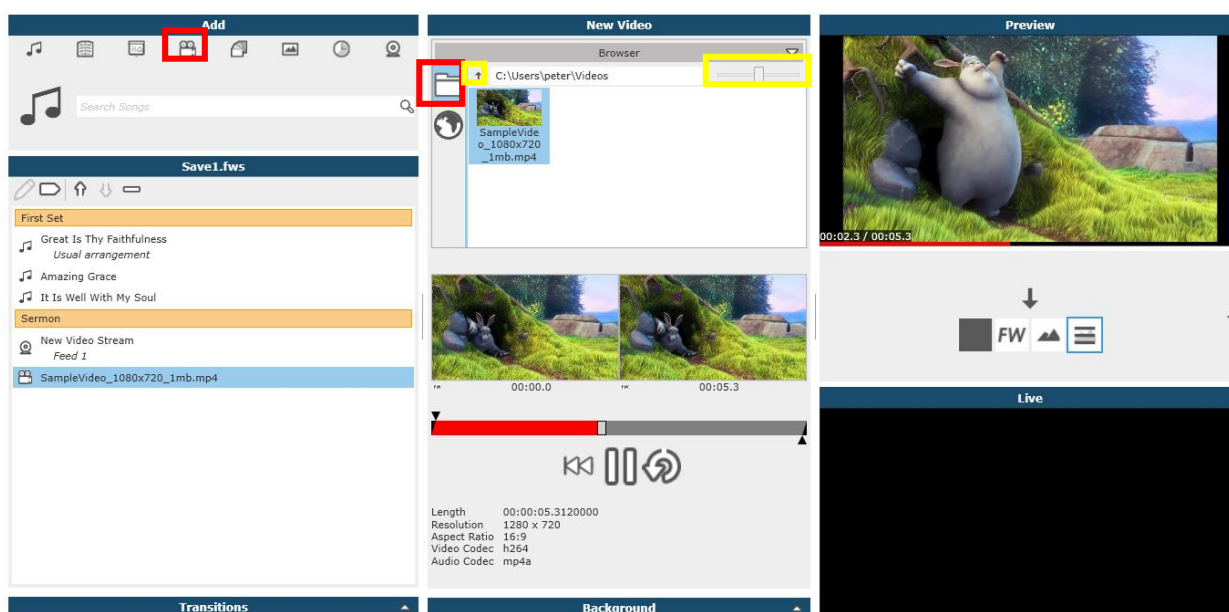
Add

Search Songs

Save1.fws

First Set

Great Is Thy Faithfulness
Usual arrangement

Amazing Grace

It Is Well With My Soul

Sermon

New Video Stream
Feed 1

SampleVideo_1080x720_1mb.mp4

Transitions

New Video

Browser

C:\Users\peter\Videos

SampleVideo_1080x720_1mb.mp4

00:00.0

00:05.3

| Length | 00:00:05.3120000 |
|---|---|
| Resolution | 1280 x 720 |
| Aspect Ratio | 16:9 |
| Video Codec | h264 |
| Audio Codec | mp4a |

Background

Preview

00:02.3 / 00:05.3

FW

Live